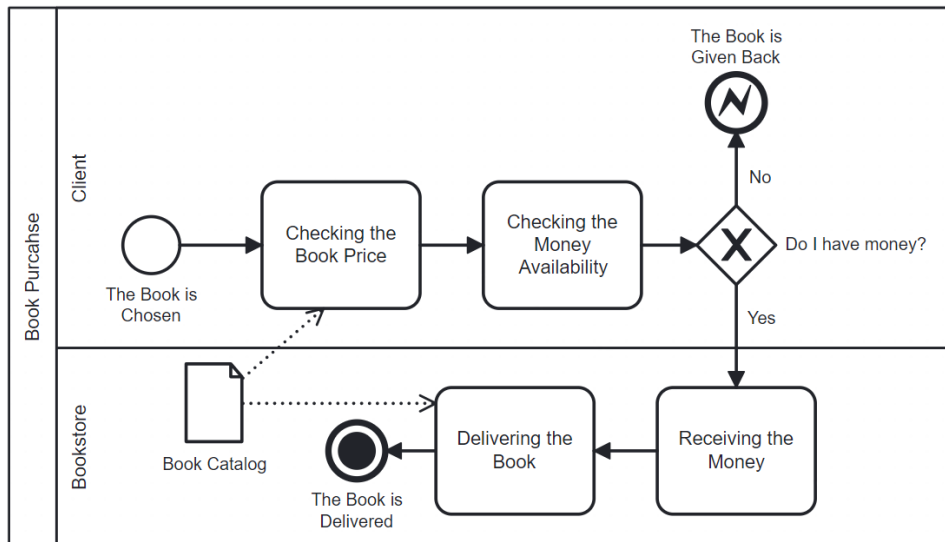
Book Purcahse

Client

The Book is Chosen

Checking the Book Price

Checking the Money Availability

Do I have money?

No

The Book is Given Back

Yes

Bookstore

Book Catalog

Receiving the Money

Delivering the Book

The Book is Delivered